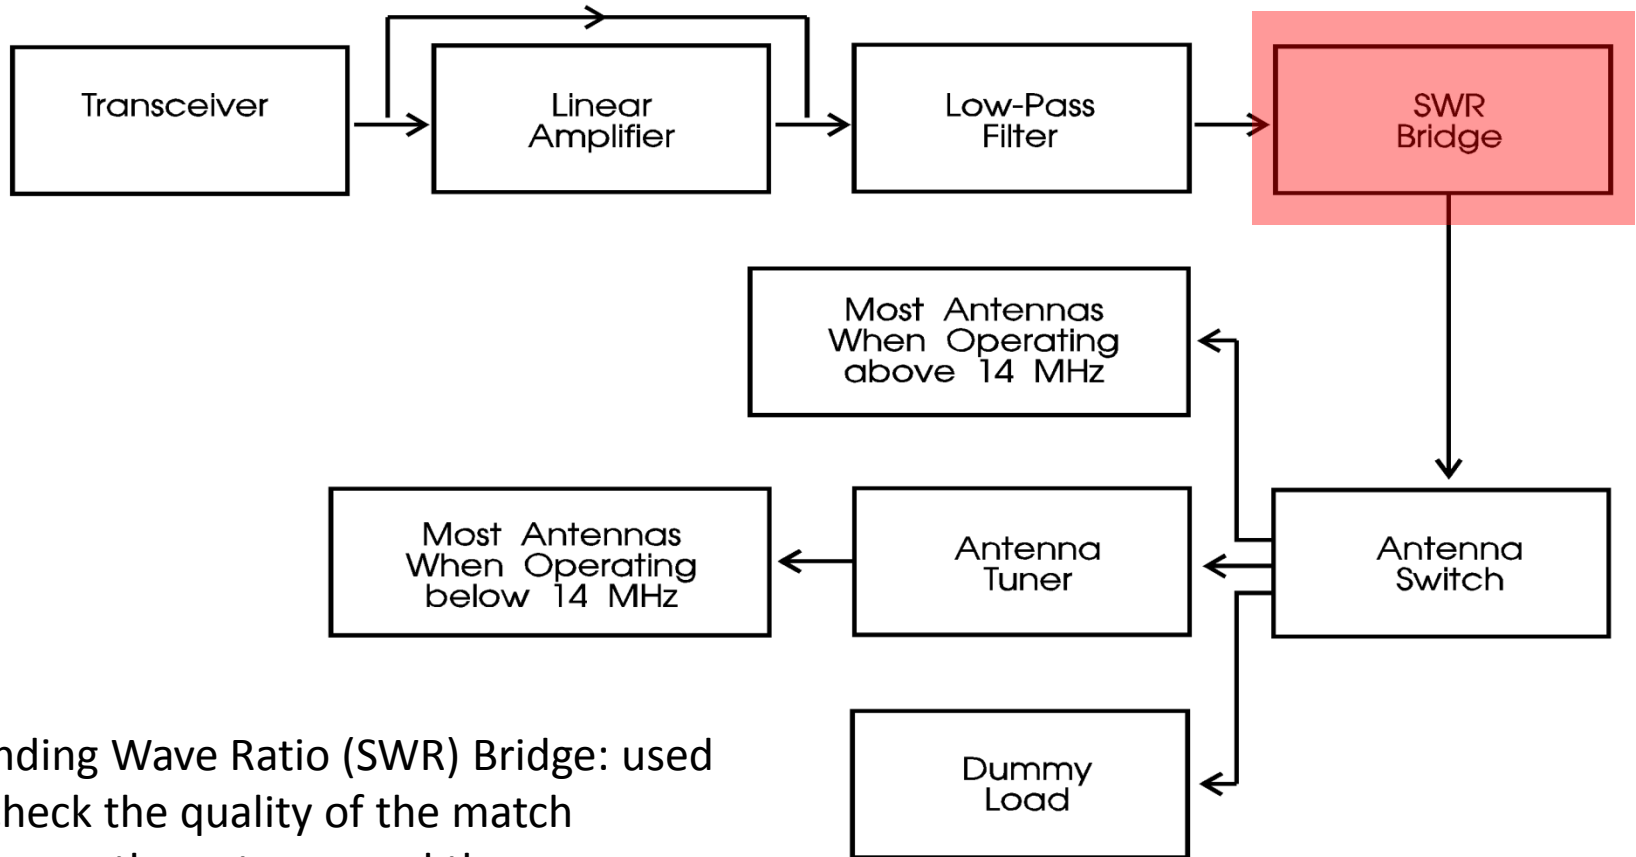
Transceiver

Linear Amplifier

Low-Pass Filter

SWR Bridge

Most Antennas When Operating above 14 MHz

Most Antennas When Operating below 14 MHz

Antenna Tuner

Antenna Switch

Dummy Load

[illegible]nding Wave Ratio (SWR) Bridge: used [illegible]heck the quality of the match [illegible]